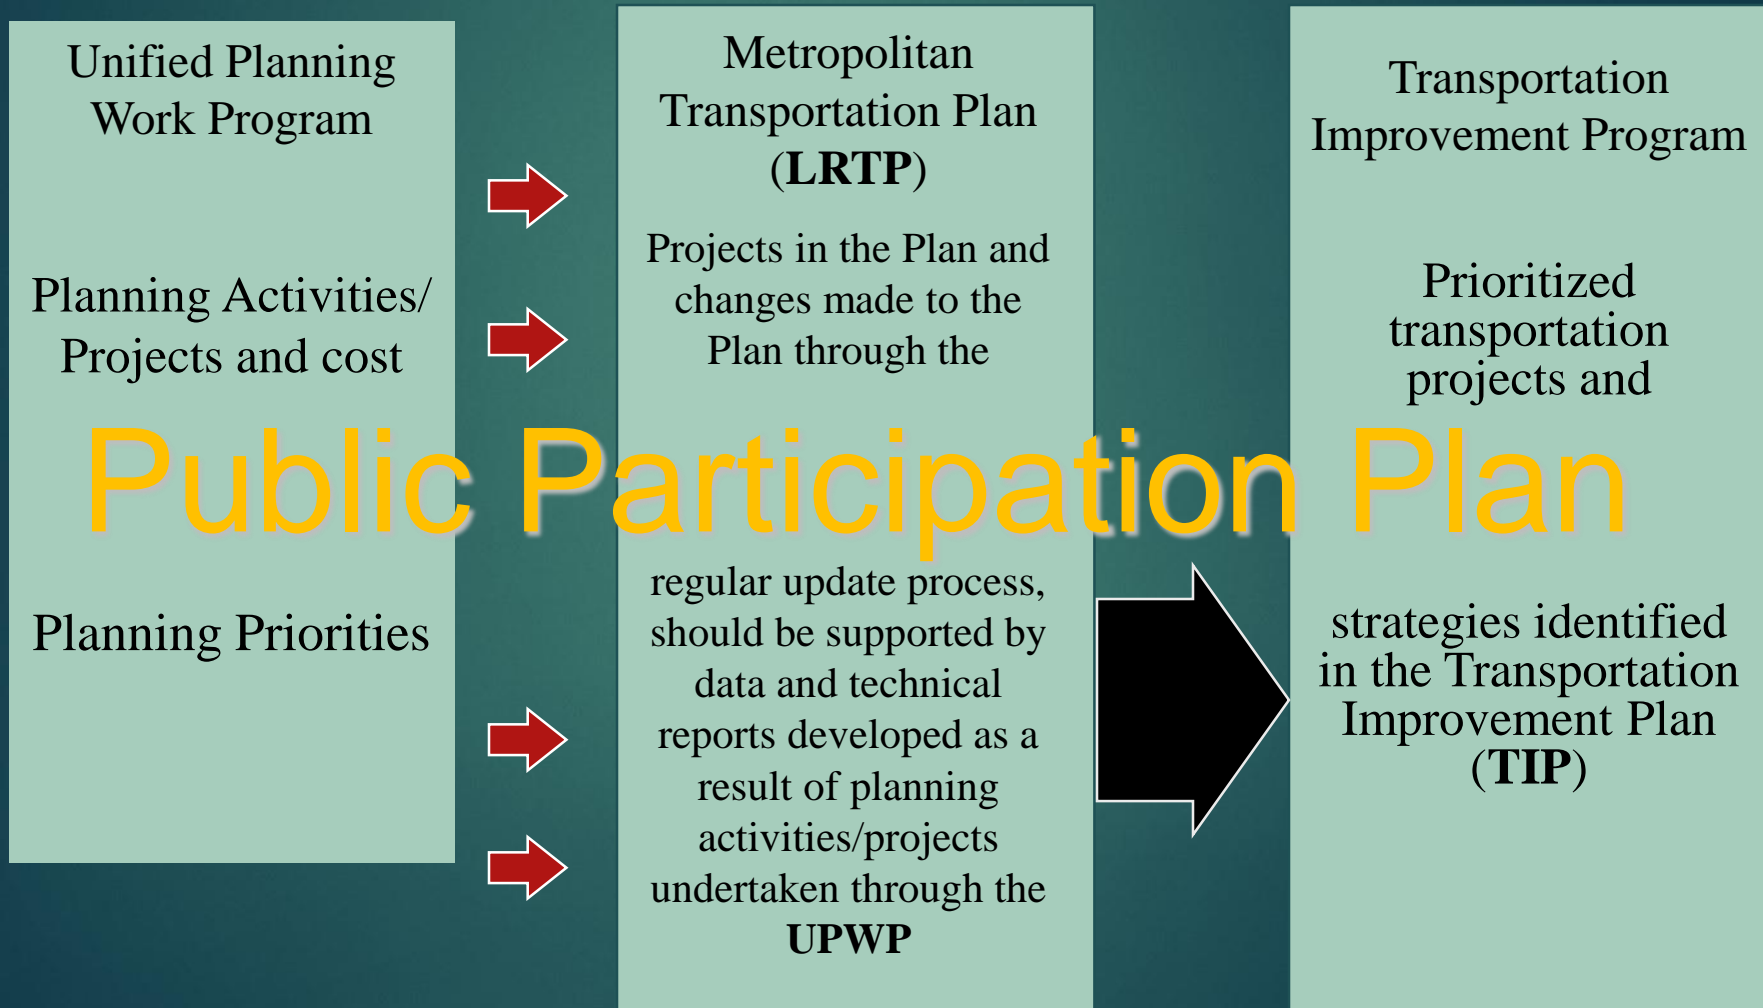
Unified Planning Work Program

Planning Activities/ Projects and cost

Planning Priorities

Metropolitan Transportation Plan (**LRTP**)

Projects in the Plan and changes made to the Plan through the

Public Participation Plan

regular update process, should be supported by data and technical reports developed as a result of planning activities/projects undertaken through the **UPWP**

Transportation Improvement Program

Prioritized transportation projects and

strategies identified in the Transportation Improvement Plan (**TIP**)